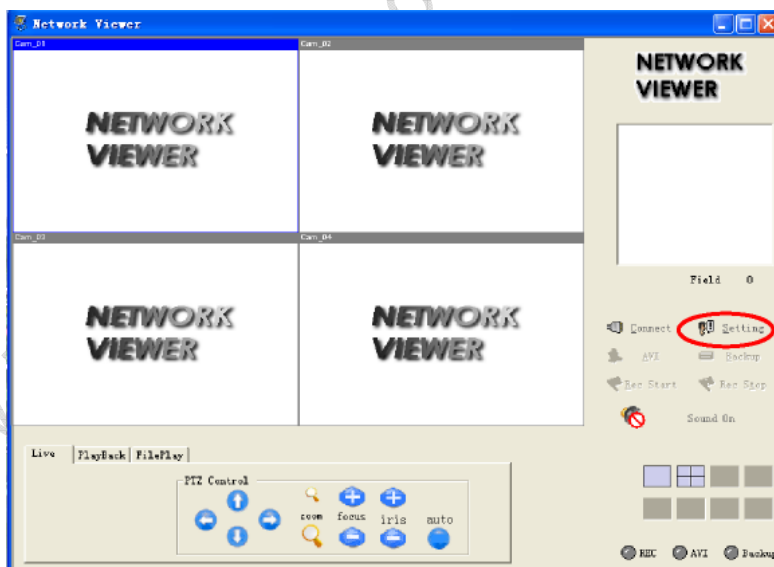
Network Viewer

Cam_01
NETWORK VIEWER

Cam_02
NETWORK VIEWER

Cam_03
NETWORK VIEWER

Cam_04
NETWORK VIEWER

NETWORK VIEWER

Field 0

Connect
Setting
AVI
Backup
Rec Start
Rec Stop
Sound On

Live
PlayBack
FilePlay

PTZ Control
zoom
focus
iris
auto

REC
AVI
Backup